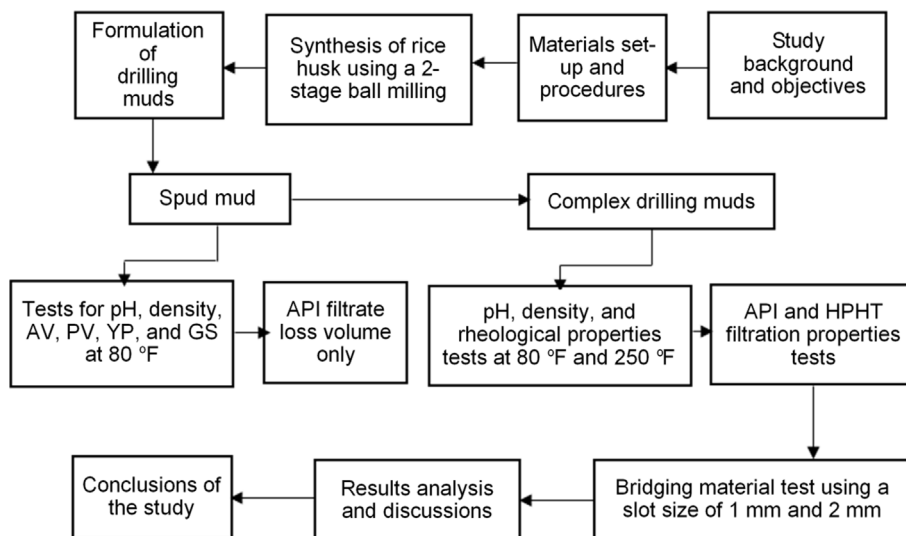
Study background and objectives

Materials set-up and procedures

Synthesis of rice husk using a 2-stage ball milling

Formulation of drilling muds

Spud mud

Complex drilling muds

Tests for pH, density, AV, PV, YP, and GS at 80 ºF

API filtrate loss volume only

pH, density, and rheological properties tests at 80 ºF and 250 ºF

API and HPHT filtration properties tests

Bridging material test using a slot size of 1 mm and 2 mm

Results analysis and discussions

Conclusions of the study